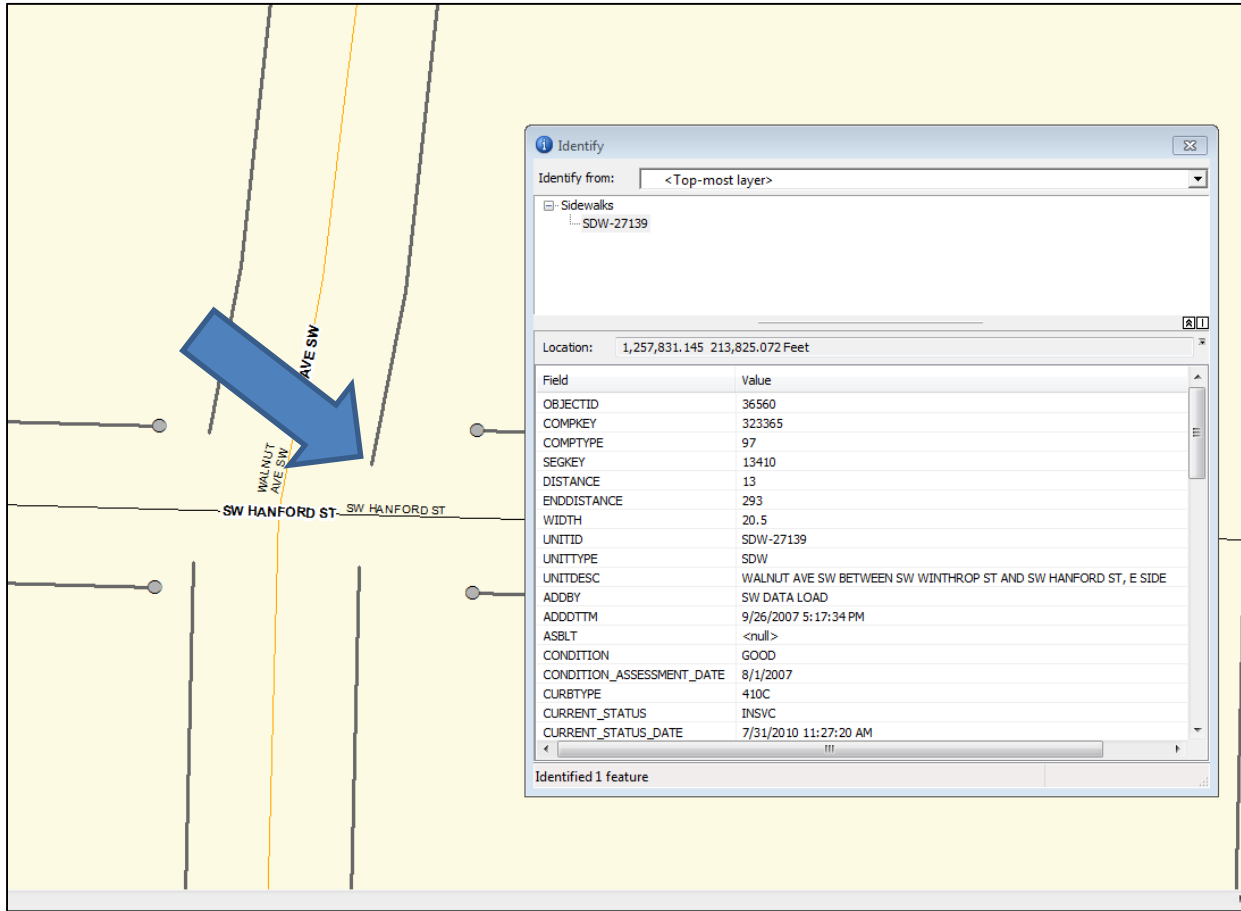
AVE SW

WALNUT AVE SW

SW HANFORD ST SW HANFORD ST

Identify

Identify from: <Top-most layer>

Sidewalks
SDW-27139

Location: 1,257,831.145 213,825.072 Feet

| Field | Value |
|---|---|
| OBJECTID | 36560 |
| COMPKEY | 323365 |
| COMPTYPE | 97 |
| SEGKEY | 13410 |
| DISTANCE | 13 |
| ENDDISTANCE | 293 |
| WIDTH | 20.5 |
| UNITID | SDW-27139 |
| UNITTYPE | SDW |
| UNITDESC | WALNUT AVE SW BETWEEN SW WINTHROP ST AND SW HANFORD ST, E SIDE |
| ADDBY | SW DATA LOAD |
| ADDDTTM | 9/26/2007 5:17:34 PM |
| ASBLT | <null> |
| CONDITION | GOOD |
| CONDITION_ASSESSMENT_DATE | 8/1/2007 |
| CURBTYPE | 410C |
| CURRENT_STATUS | INSVC |
| CURRENT_STATUS_DATE | 7/31/2010 11:27:20 AM |

Identified 1 feature